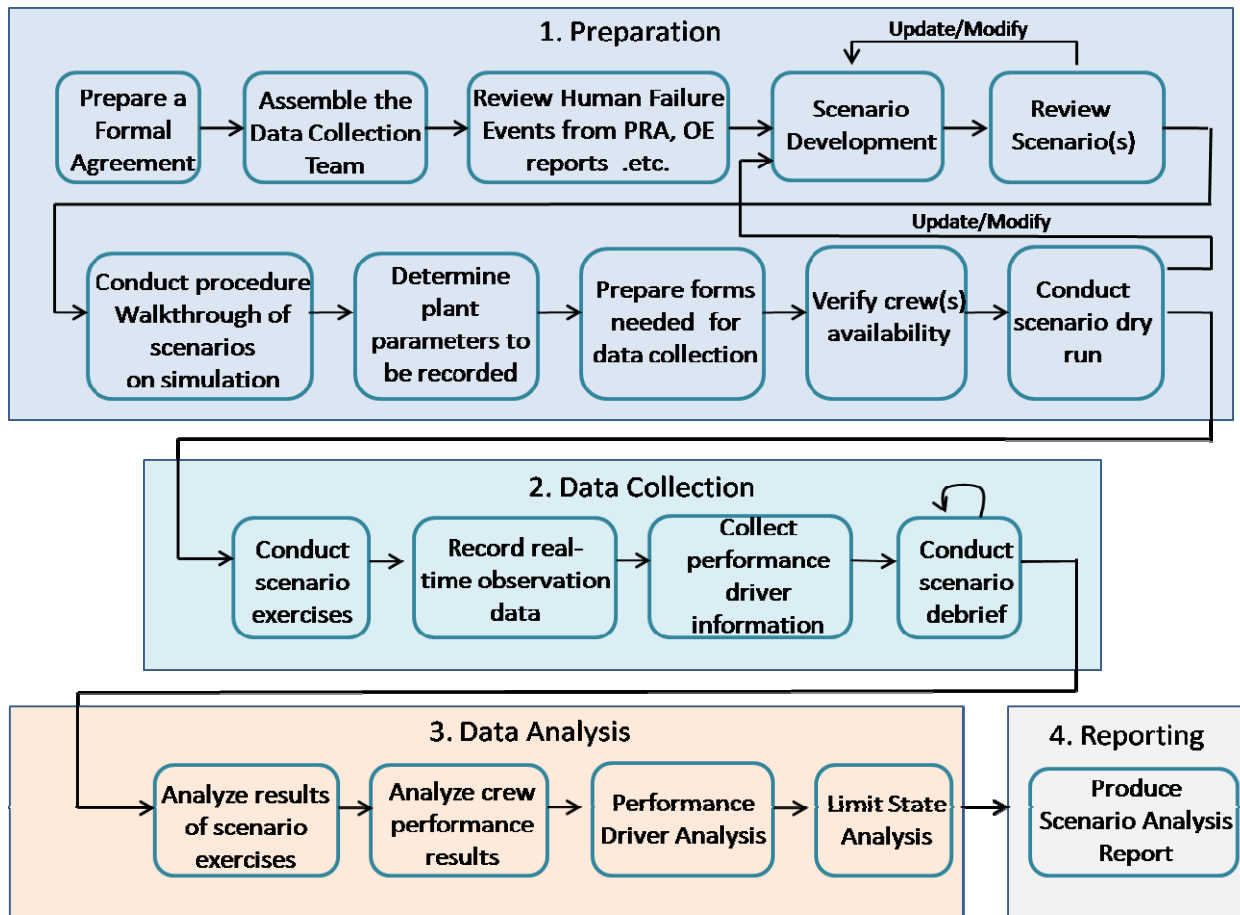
1. Preparation

Update/Modify

Prepare a Formal Agreement

Assemble the Data Collection Team

Review Human Failure Events from PRA, OE reports .etc.

Scenario Development

Review Scenario(s)

Update/Modify

Conduct procedure Walkthrough of scenarios on simulation

Determine plant parameters to be recorded

Prepare forms needed for data collection

Verify crew(s) availability

Conduct scenario dry run

2. Data Collection

Conduct scenario exercises

Record real-time observation data

Collect performance driver information

Conduct scenario debrief

3. Data Analysis

Analyze results of scenario exercises

Analyze crew performance results

Performance Driver Analysis

Limit State Analysis

4. Reporting

Produce Scenario Analysis Report